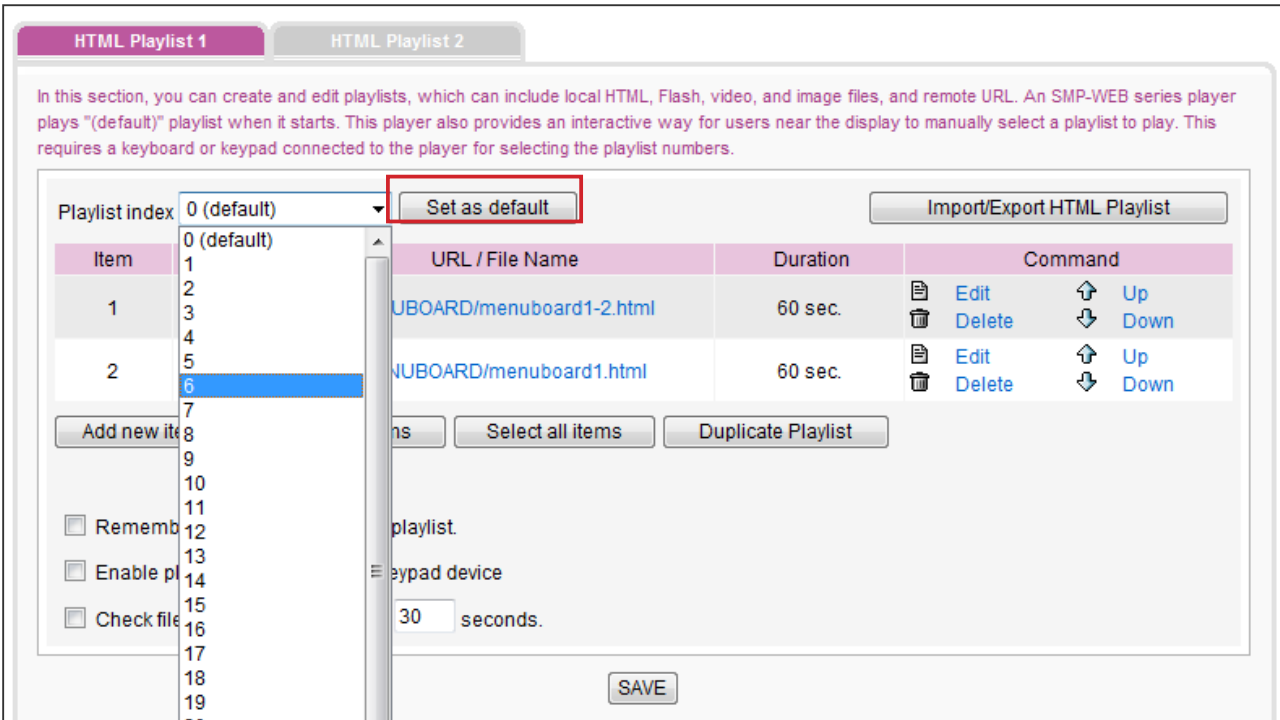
HTML Playlist 1 HTML Playlist 2

In this section, you can create and edit playlists, which can include local HTML, Flash, video, and image files, and remote URL. An SMP-WEB series player plays "(default)" playlist when it starts. This player also provides an interactive way for users near the display to manually select a playlist to play. This requires a keyboard or keypad connected to the player for selecting the playlist numbers.

Playlist index 0 (default) Set as default Import/Export HTML Playlist

0 (default)
1
2
3
4
5
6
7
8
9
10
11
12
13
14
15
16
17
18
19

| Item | | URL / File Name | Duration | Command |
|---|---|---|---|---|
| 1 | | UBOARD/menuboard1-2.html | 60 sec. | Edit Delete Up Down |
| 2 | | NUBOARD/menuboard1.html | 60 sec. | Edit Delete Up Down |

Add new ite ms Select all items Duplicate Playlist

Rememb playlist.

Enable pl eypad device

Check file 30 seconds.

SAVE